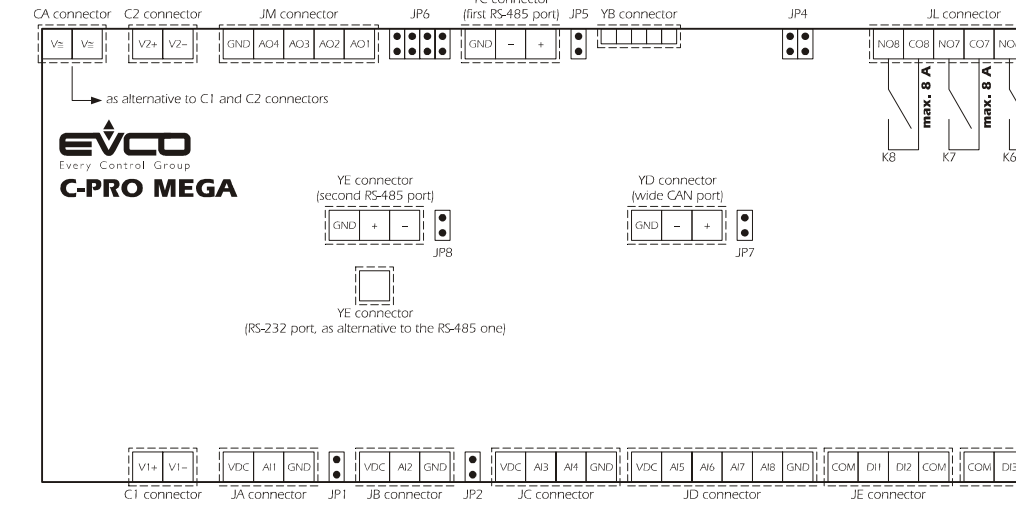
CA connector C2 connector JM connector JP6 YC connector (first RS-485 port) JP5 YB connector JP4 JL connector

V≅ V≅ V2+ V2– GND AO4 AO3 AO2 AO1 GND – + NO8 CO8 NO7 CO7 NO

as alternative to C1 and C2 connectors

max. 8 A max. 8 A

K8 K7 K6

EVCO
Every Control Group
C-PRO MEGA

YE connector (second RS-485 port)
GND + –
JP8

YD connector (wide CAN port)
GND – +
JP7

YE connector
(RS-232 port, as alternative to the RS-485 one)

V1+ V1– VDC AI1 GND VDC AI2 GND VDC AI3 AI4 GND VDC AI5 AI6 AI7 AI8 GND COM DI1 DI2 COM COM DI3

C1 connector JA connector JP1 JB connector JP2 JC connector JD connector JE connector